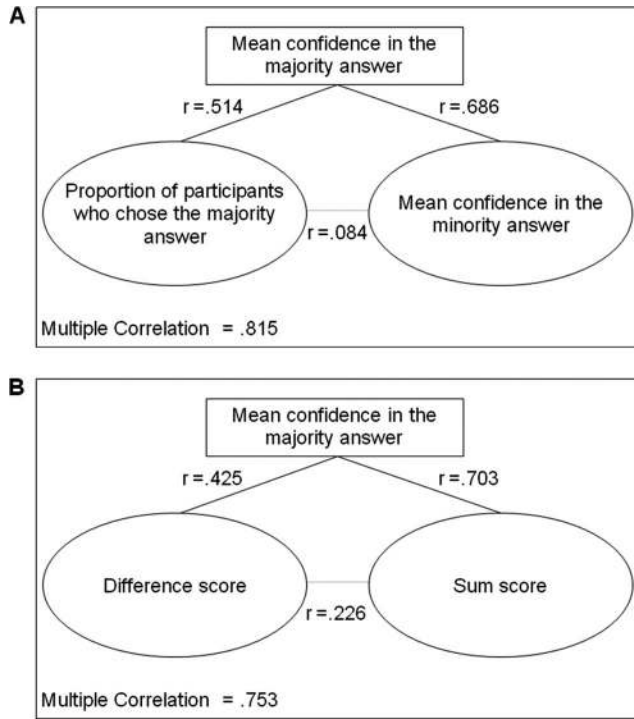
A

Mean confidence in the majority answer

r =.514

r =.686

Proportion of participants who chose the majority answer

r =.084

Mean confidence in the minority answer

Multiple Correlation = .815

B

Mean confidence in the majority answer

r =.425

r =.703

Difference score

r =.226

Sum score

Multiple Correlation = .753